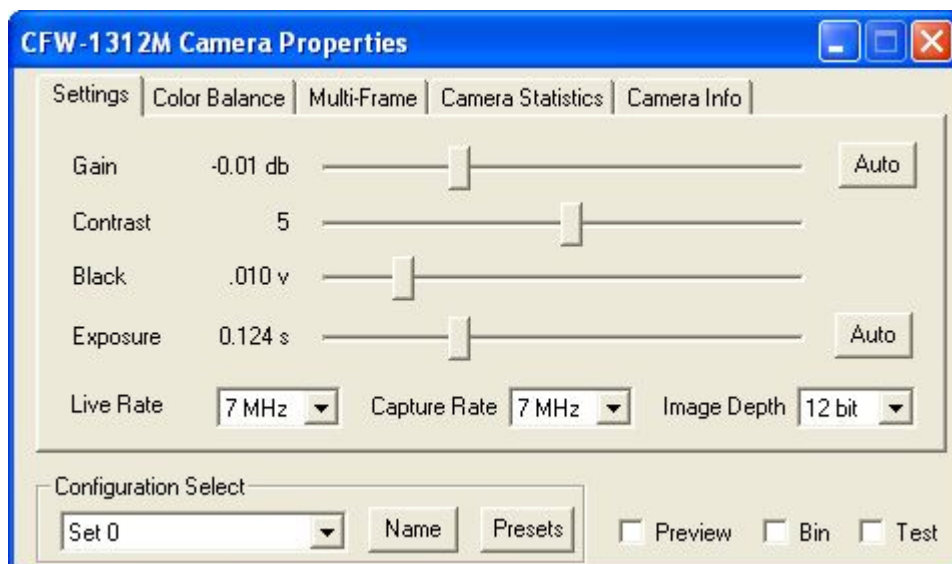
CFW-1312M Camera Properties

Settings | Color Balance | Multi-Frame | Camera Statistics | Camera Info

Gain -0.01 db Auto

Contrast 5

Black .010 v

Exposure 0.124 s Auto

Live Rate 7 MHz Capture Rate 7 MHz Image Depth 12 bit

Configuration Select

Set 0 Name Presets

Preview Bin Test